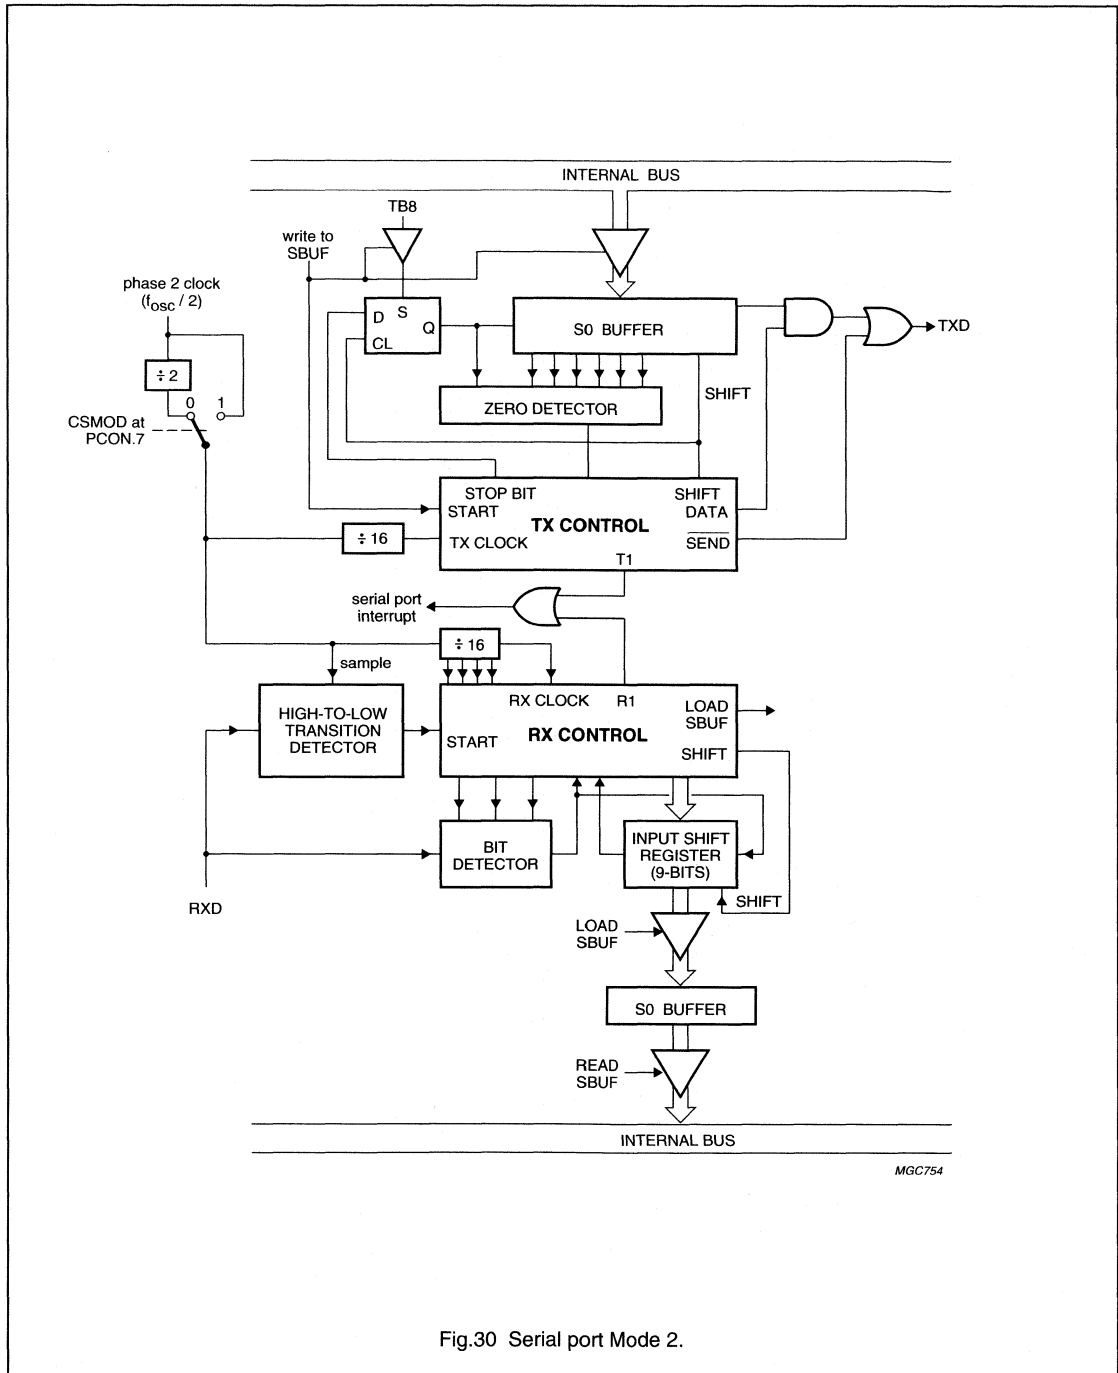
INTERNAL BUS

TB8

write to SBUF

phase 2 clock ($f_{osc}$ / 2)

D S Q CL

S0 BUFFER

TXD

÷ 2

0 1

CSMOD at PCON.7

ZERO DETECTOR

SHIFT

STOP BIT
START
TX CONTROL
TX CLOCK
SHIFT
DATA
$\overline{SEND}$
T1

÷ 16

serial port interrupt

÷ 16

sample

HIGH-TO-LOW TRANSITION DETECTOR

RX CLOCK R1
START
RX CONTROL
LOAD SBUF
SHIFT

BIT DETECTOR

INPUT SHIFT REGISTER (9-BITS)

SHIFT

RXD

LOAD SBUF

S0 BUFFER

READ SBUF

INTERNAL BUS

MGC754

Fig.30 Serial port Mode 2.